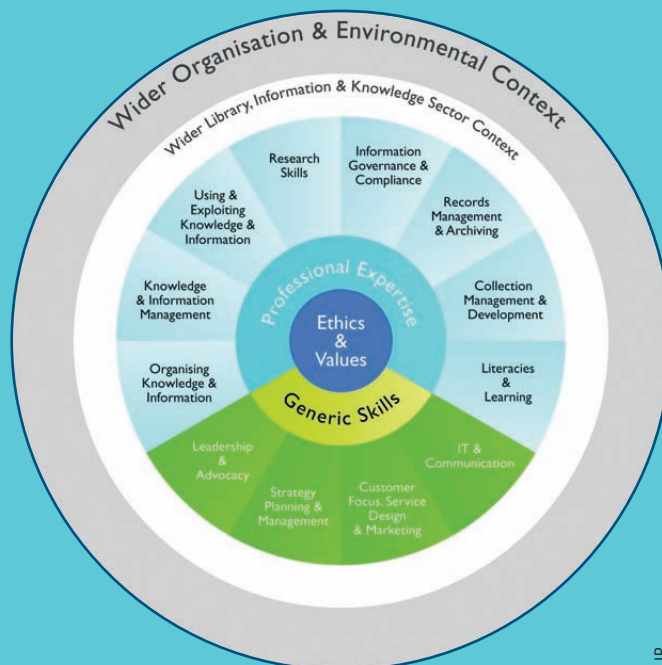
Wider Organisation & Environmental Context

Wider Library, Information & Knowledge Sector Context

Research Skills

Information Governance & Compliance

Records Management & Archiving

Collection Management & Development

Literacies & Learning

IT & Communication

Customer Focus, Service Design & Marketing

Strategy Planning & Management

Leadership & Advocacy

Organising Knowledge & Information

Knowledge & Information Management

Using & Exploiting Knowledge & Information

Professional Expertise

Ethics & Values

Generic Skills

ID